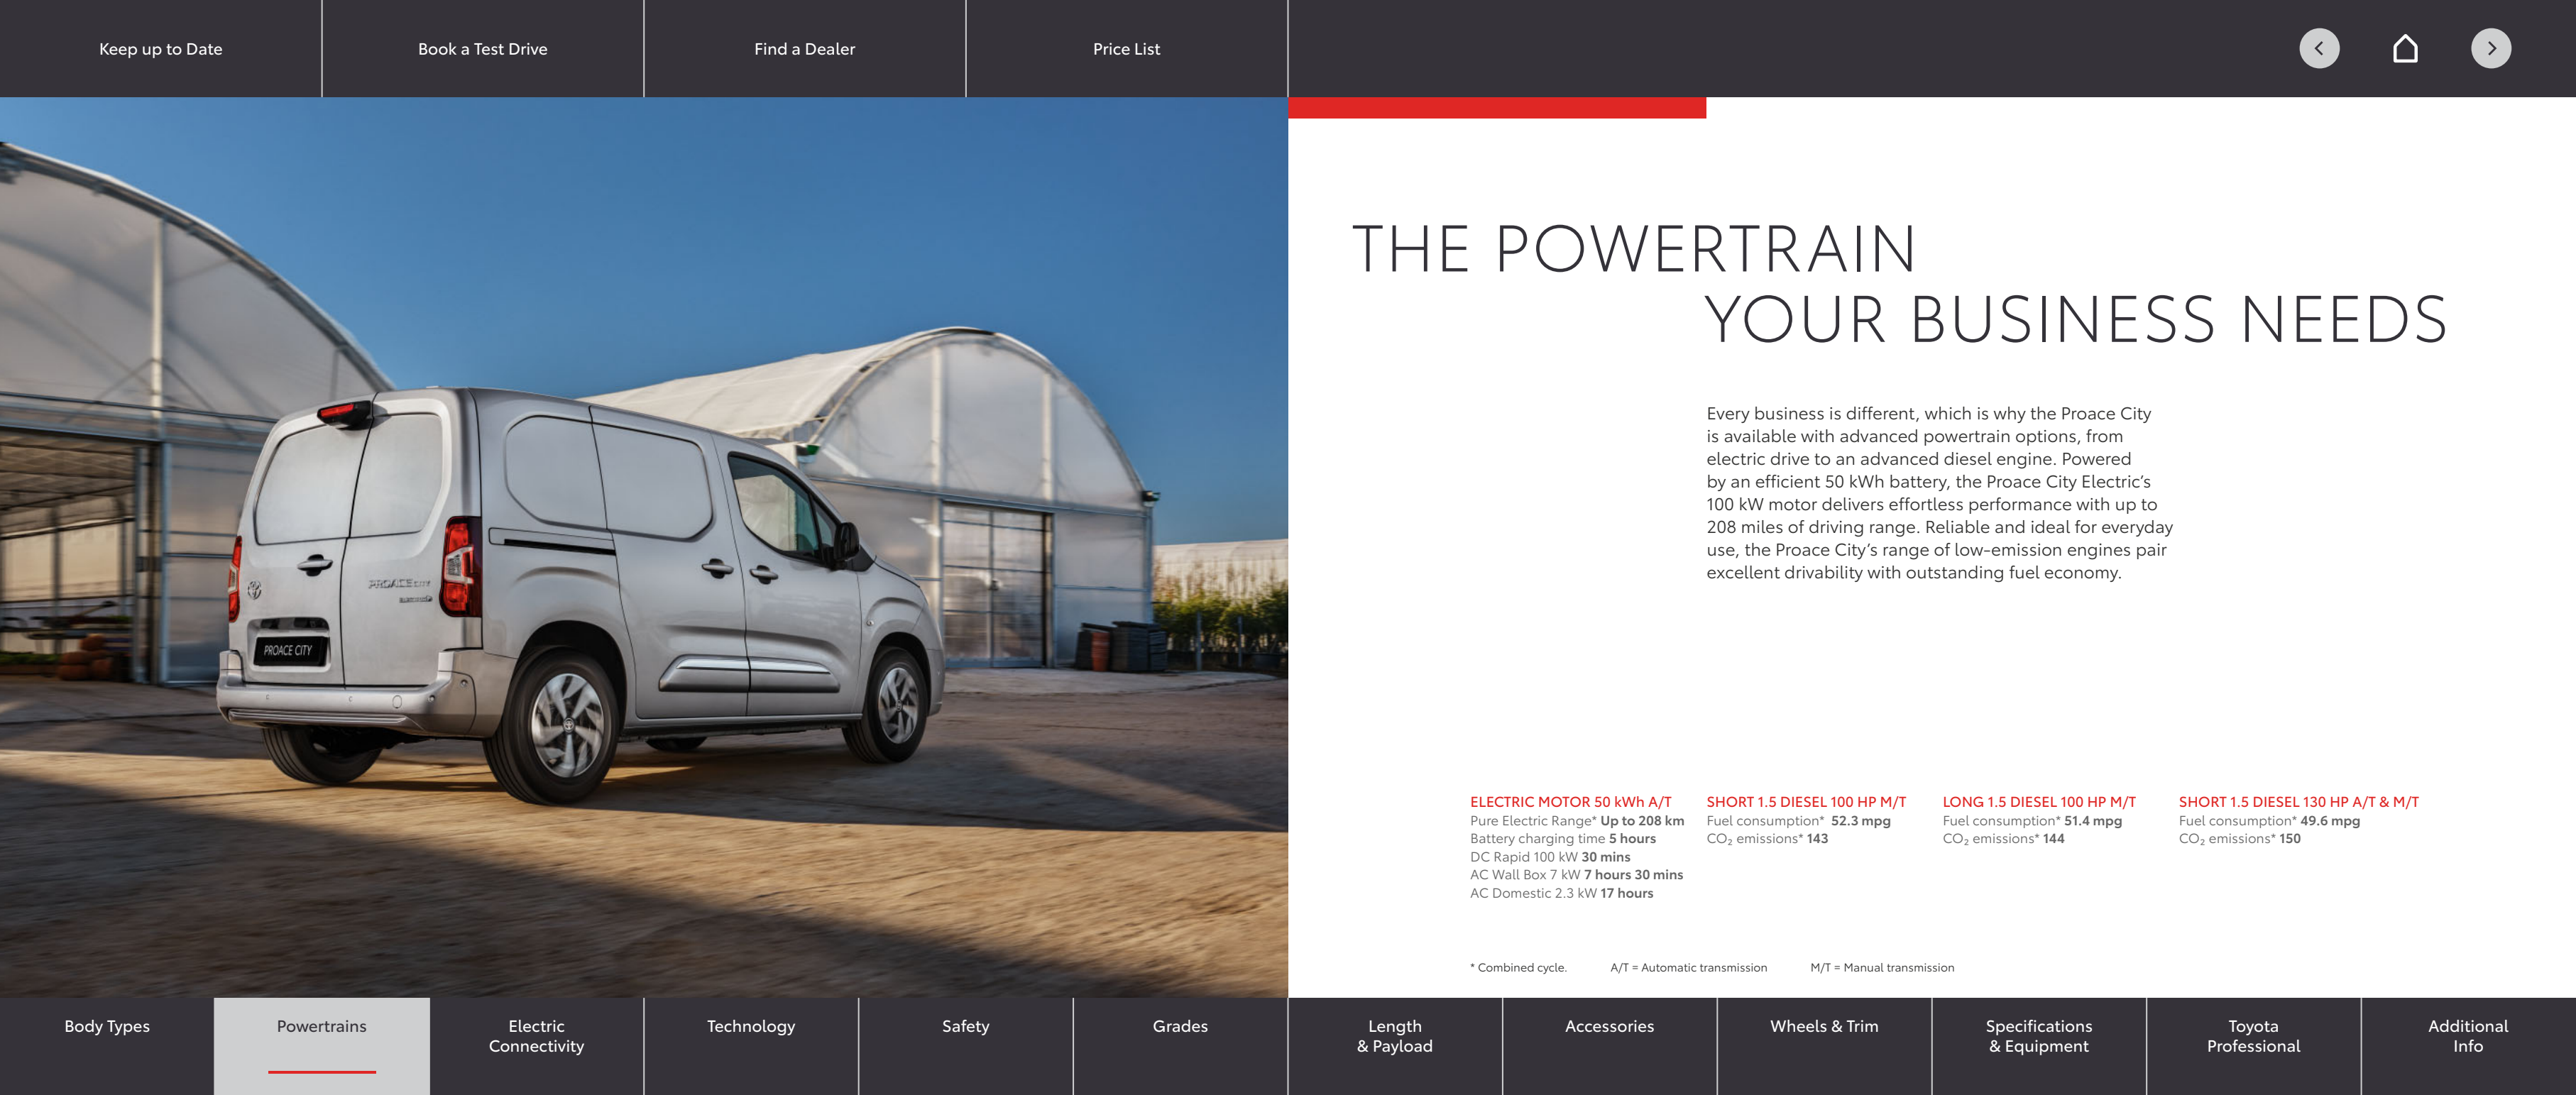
Keep up to Date | Book a Test Drive | Find a Dealer | Price List

PROACE CITY

THE POWERTRAIN
YOUR BUSINESS NEEDS

Every business is different, which is why the Proace City is available with advanced powertrain options, from electric drive to an advanced diesel engine. Powered by an efficient 50 kWh battery, the Proace City Electric's 100 kW motor delivers effortless performance with up to 208 miles of driving range. Reliable and ideal for everyday use, the Proace City's range of low-emission engines pair excellent drivability with outstanding fuel economy.

ELECTRIC MOTOR 50 kWh A/T
Pure Electric Range* Up to 208 km
Battery charging time 5 hours
DC Rapid 100 kW 30 mins
AC Wall Box 7 kW 7 hours 30 mins
AC Domestic 2.3 kW 17 hours

SHORT 1.5 DIESEL 100 HP M/T
Fuel consumption* 52.3 mpg
$CO_2$ emissions* 143

LONG 1.5 DIESEL 100 HP M/T
Fuel consumption* 51.4 mpg
$CO_2$ emissions* 144

SHORT 1.5 DIESEL 130 HP A/T & M/T
Fuel consumption* 49.6 mpg
$CO_2$ emissions* 150

* Combined cycle. A/T = Automatic transmission M/T = Manual transmission

Body Types | Powertrains | Electric Connectivity | Technology | Safety | Grades | Length & Payload | Accessories | Wheels & Trim | Specifications & Equipment | Toyota Professional | Additional Info